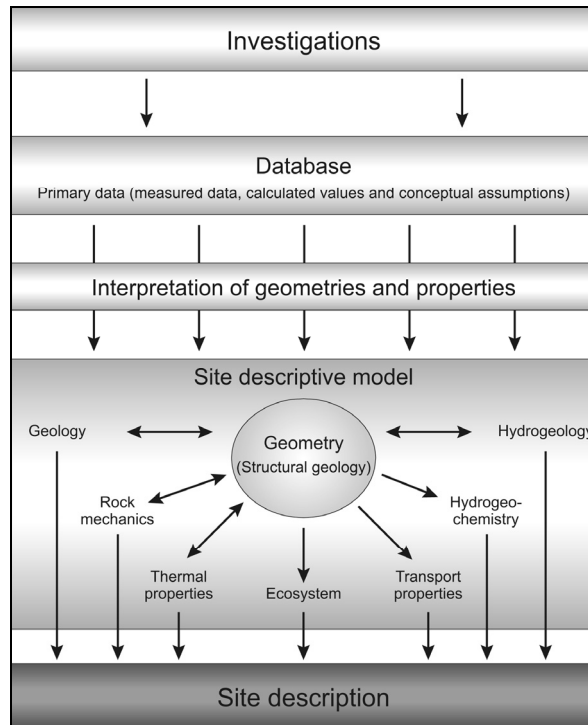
Investigations

Database

Primary data (measured data, calculated values and conceptual assumptions)

Interpretation of geometries and properties

Site descriptive model

Geology

Geometry (Structural geology)

Hydrogeology

Rock mechanics

Hydrogeochemistry

Thermal properties

Ecosystem

Transport properties

Site description